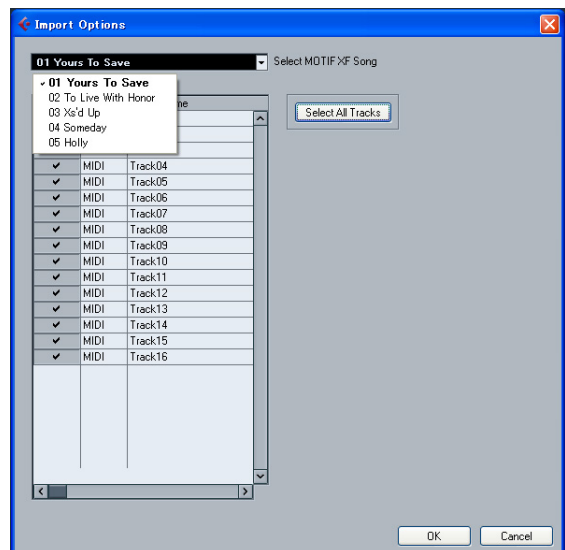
Import Options

01 Yours To Save

Select MOTIF XF Song

✓ 01 Yours To Save
02 To Live With Honor
03 Xs'd Up
04 Someday
05 Holly

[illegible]me

Select All Tracks

| | | |
|---|---|---|
| ✓ | MIDI | Track04 |
| ✓ | MIDI | Track05 |
| ✓ | MIDI | Track06 |
| ✓ | MIDI | Track07 |
| ✓ | MIDI | Track08 |
| ✓ | MIDI | Track09 |
| ✓ | MIDI | Track10 |
| ✓ | MIDI | Track11 |
| ✓ | MIDI | Track12 |
| ✓ | MIDI | Track13 |
| ✓ | MIDI | Track14 |
| ✓ | MIDI | Track15 |
| ✓ | MIDI | Track16 |

OK

Cancel